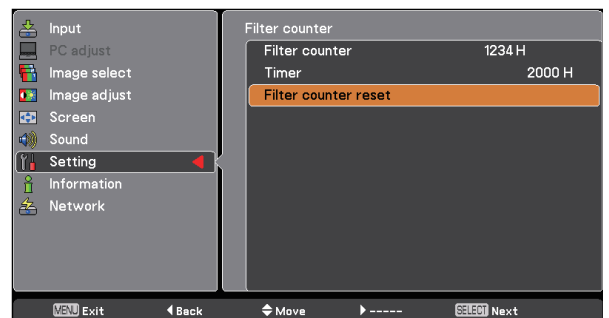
Input
PC adjust
Image select
Image adjust
Screen
Sound
Setting
Information
Network

Filter counter

| Filter counter | 1234 H |
|---|---|
| Timer | 2000 H |
| Filter counter reset | |

MENU Exit ◀Back ⬍Move ▶----- SELECT Next